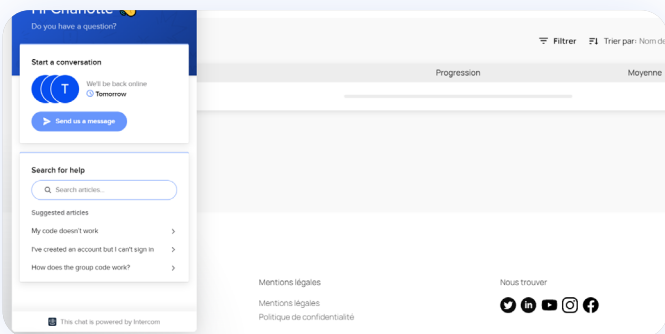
Hi Charlotte 👋
Do you have a question?

Start a conversation

T

We'll be back online
Tomorrow

Send us a message

Search for help

Search articles..

Suggested articles

My code doesn't work

I've created an account but I can't sign in

How does the group code work?

This chat is powered by Intercom

Filtrer

Trier par: Nom de

Progression

Moyenne

Mentions légales

Mentions légales

Politique de confidentialité

Nous trouver